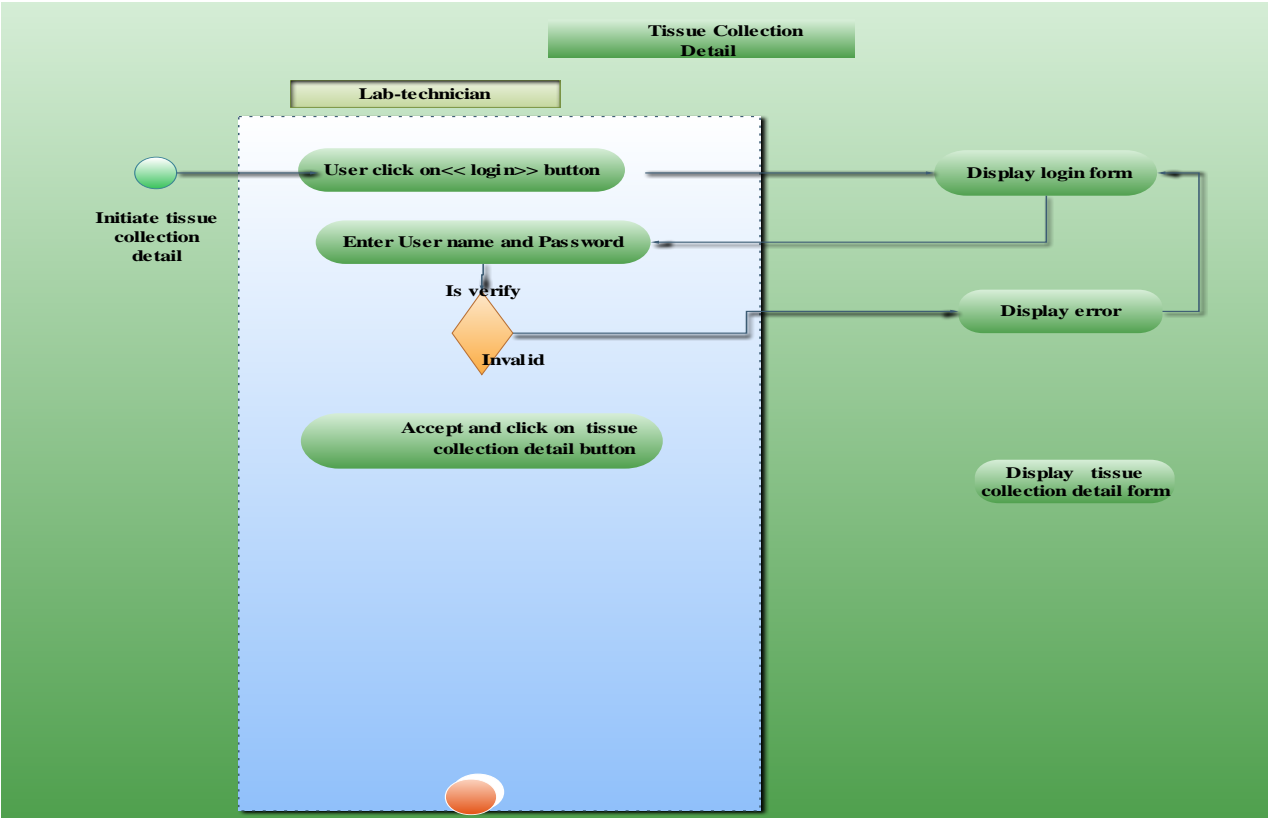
Tissue Collection Detail

Lab-technician

Initiate tissue collection detail

User click on<< login>> button

Display login form

Enter User name and Password

Is verify

Display error

Invalid

Accept and click on tissue collection detail button

Display tissue collection detail form